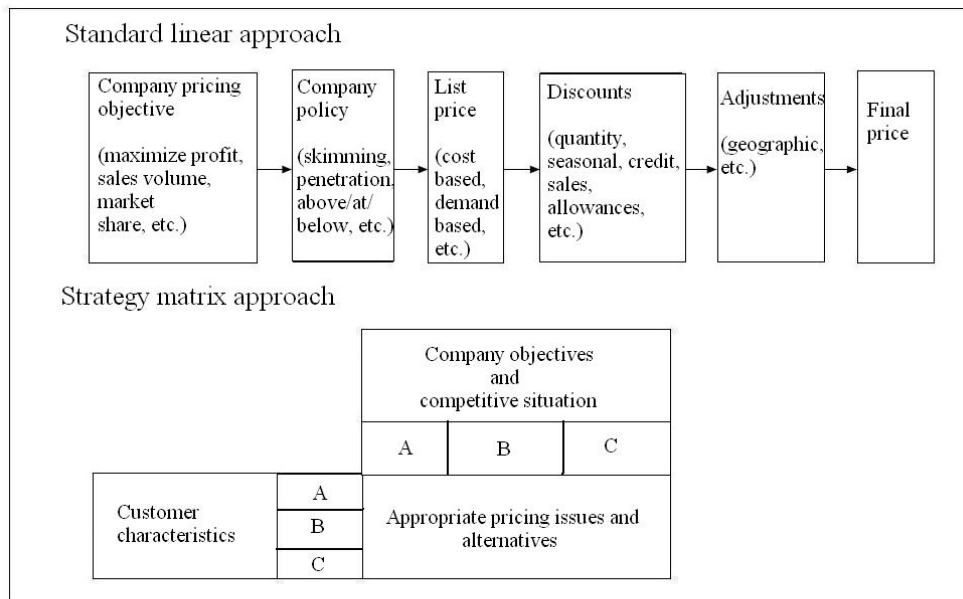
Standard linear approach

Company pricing objective

(maximize profit, sales volume, market share, etc.)

Company policy

(skimming, penetration, above/at/ below, etc.)

List price

(cost based, demand based, etc.)

Discounts

(quantity, seasonal, credit, sales, allowances, etc.)

Adjustments

(geographic, etc.)

Final price

Strategy matrix approach

Company objectives and competitive situation

A

B

C

Customer characteristics

A

B

C

Appropriate pricing issues and alternatives